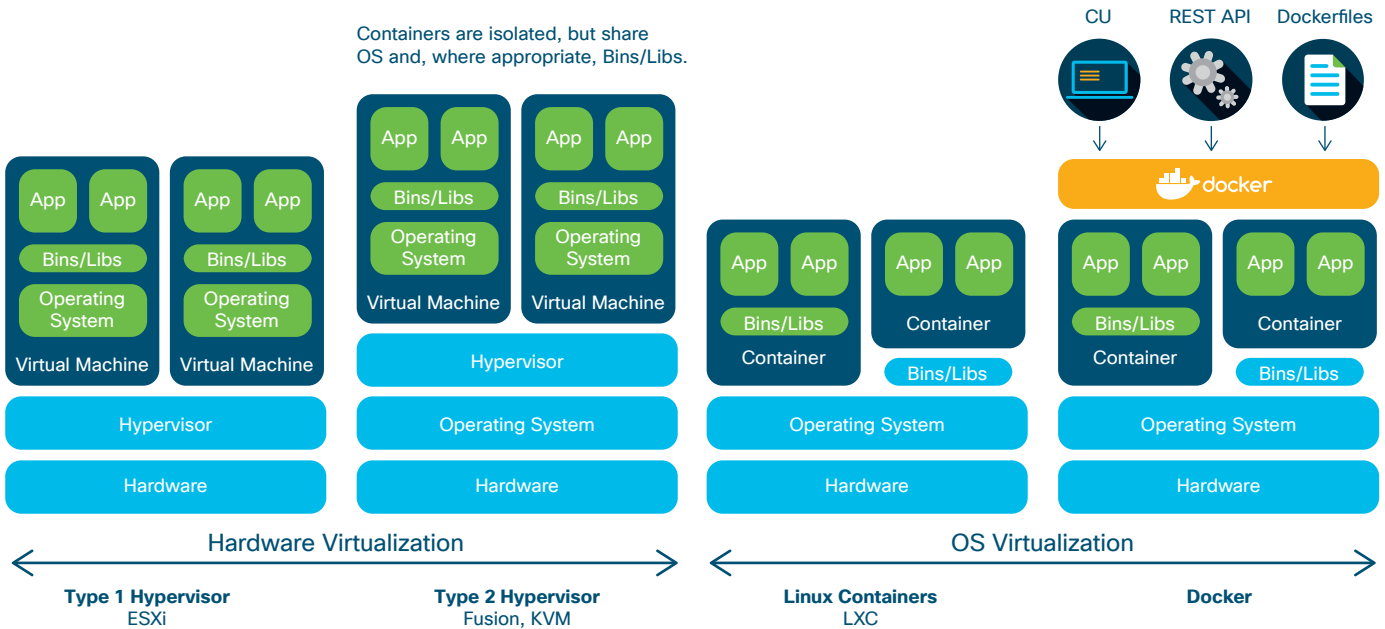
Containers are isolated, but share OS and, where appropriate, Bins/Libs.

CU

REST API

Dockerfiles

docker

App App
Bins/Libs
Operating System
Virtual Machine

App App
Bins/Libs
Operating System
Virtual Machine

Hypervisor

Hardware

App App
Bins/Libs
Operating System
Virtual Machine

App App
Bins/Libs
Operating System
Virtual Machine

Hypervisor

Operating System

Hardware

App App
Bins/Libs
Container

App App
Container
Bins/Libs

Operating System

Hardware

App App
Bins/Libs
Container

App App
Container
Bins/Libs

Operating System

Hardware

Hardware Virtualization

OS Virtualization

Type 1 Hypervisor
ESXi

Type 2 Hypervisor
Fusion, KVM

Linux Containers
LXC

Docker